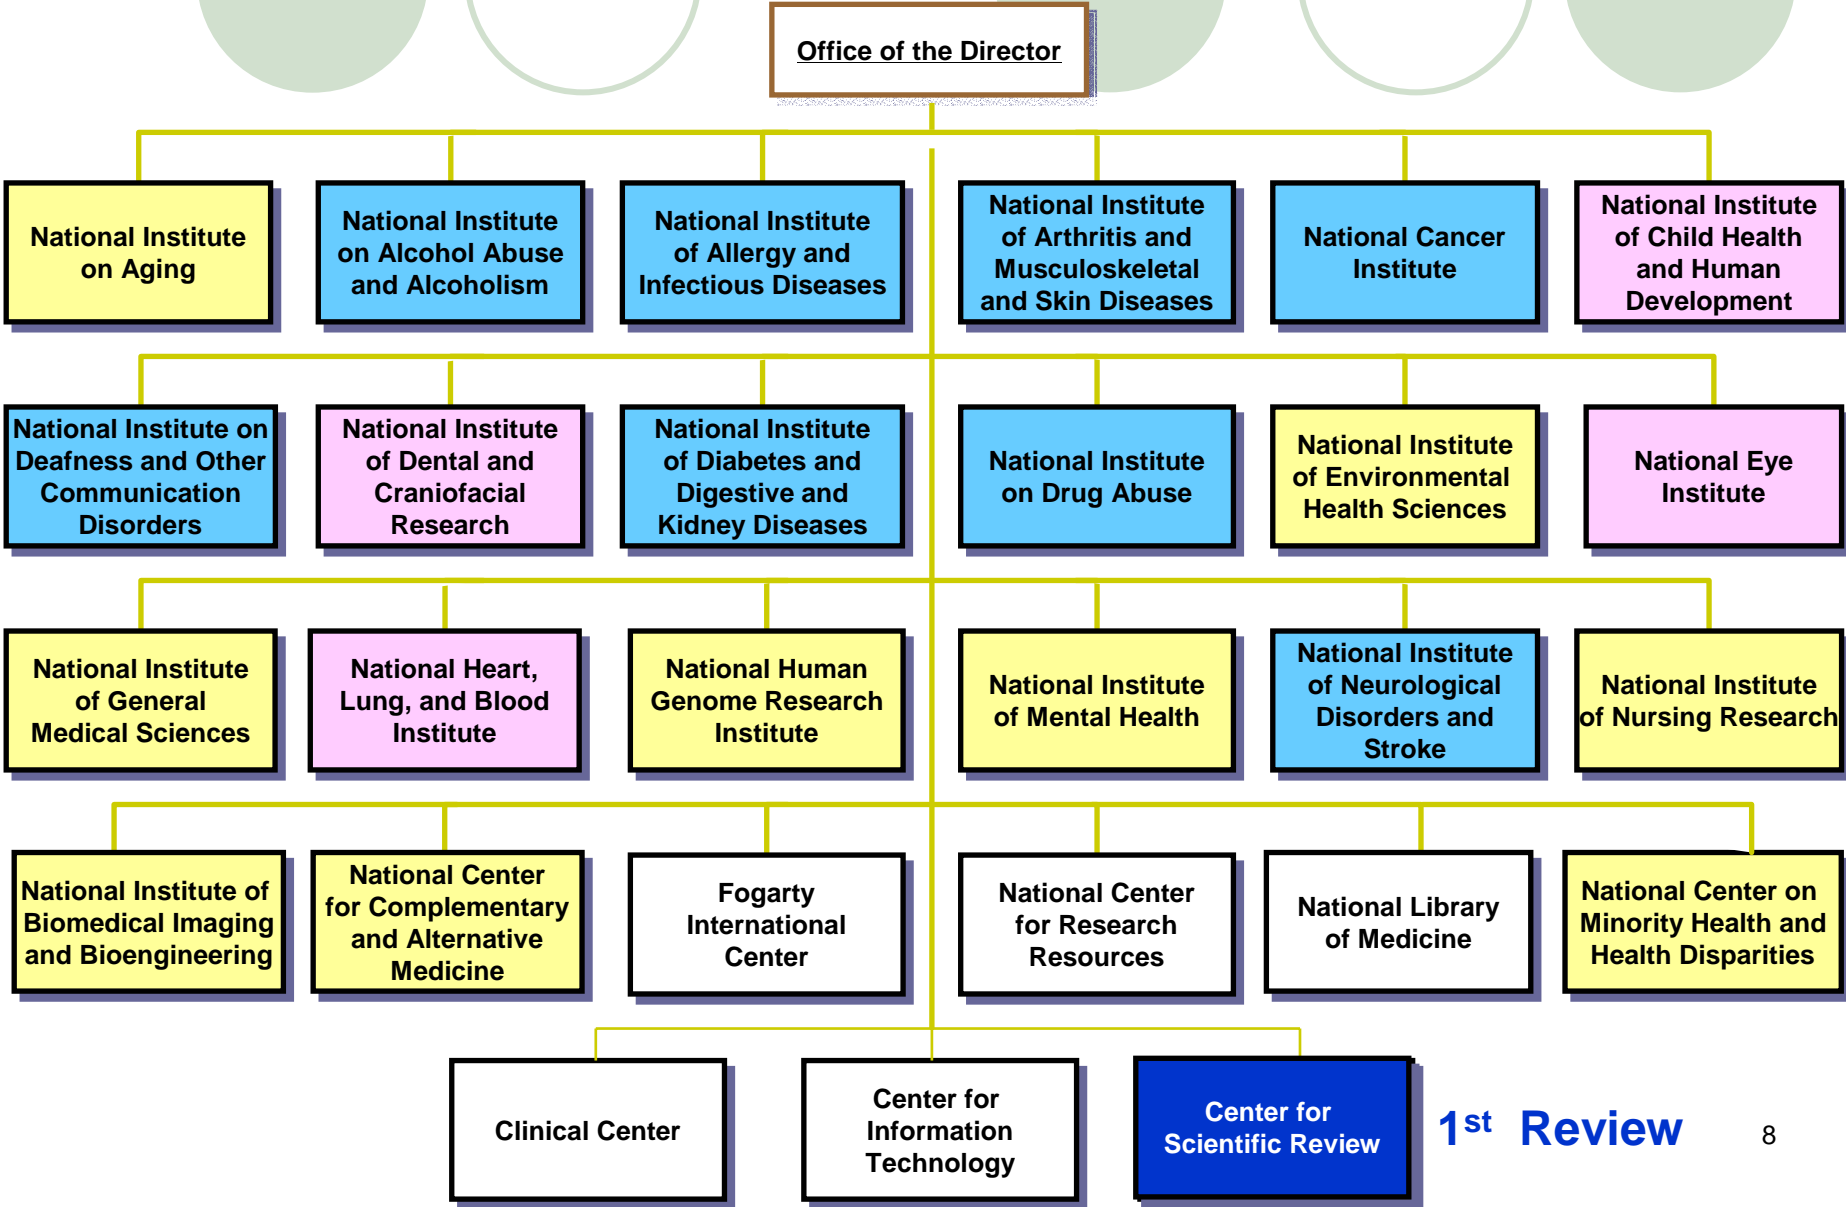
Office of the Director

National Institute on Aging

National Institute on Alcohol Abuse and Alcoholism

National Institute of Allergy and Infectious Diseases

National Institute of Arthritis and Musculoskeletal and Skin Diseases

National Cancer Institute

National Institute of Child Health and Human Development

National Institute on Deafness and Other Communication Disorders

National Institute of Dental and Craniofacial Research

National Institute of Diabetes and Digestive and Kidney Diseases

National Institute on Drug Abuse

National Institute of Environmental Health Sciences

National Eye Institute

National Institute of General Medical Sciences

National Heart, Lung, and Blood Institute

National Human Genome Research Institute

National Institute of Mental Health

National Institute of Neurological Disorders and Stroke

National Institute of Nursing Research

National Institute of Biomedical Imaging and Bioengineering

National Center for Complementary and Alternative Medicine

Fogarty International Center

National Center for Research Resources

National Library of Medicine

National Center on Minority Health and Health Disparities

Clinical Center

Center for Information Technology

Center for Scientific Review

$1^{st}$ Review

8